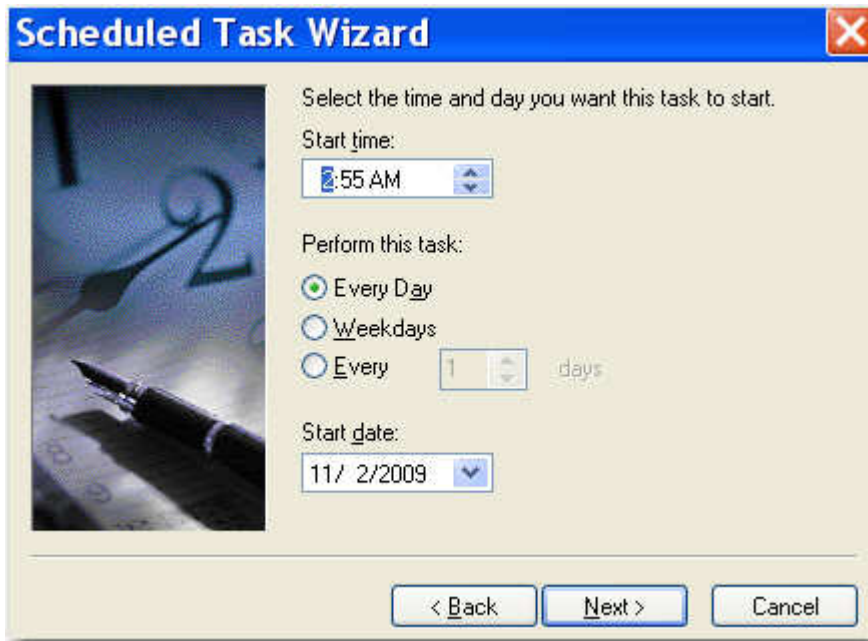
Scheduled Task Wizard

Select the time and day you want this task to start.

Start time:

2:55 AM

Perform this task:

Every Day

Weekdays

Every 1 days

Start date:

11/ 2/2009

< Back

Next >

Cancel